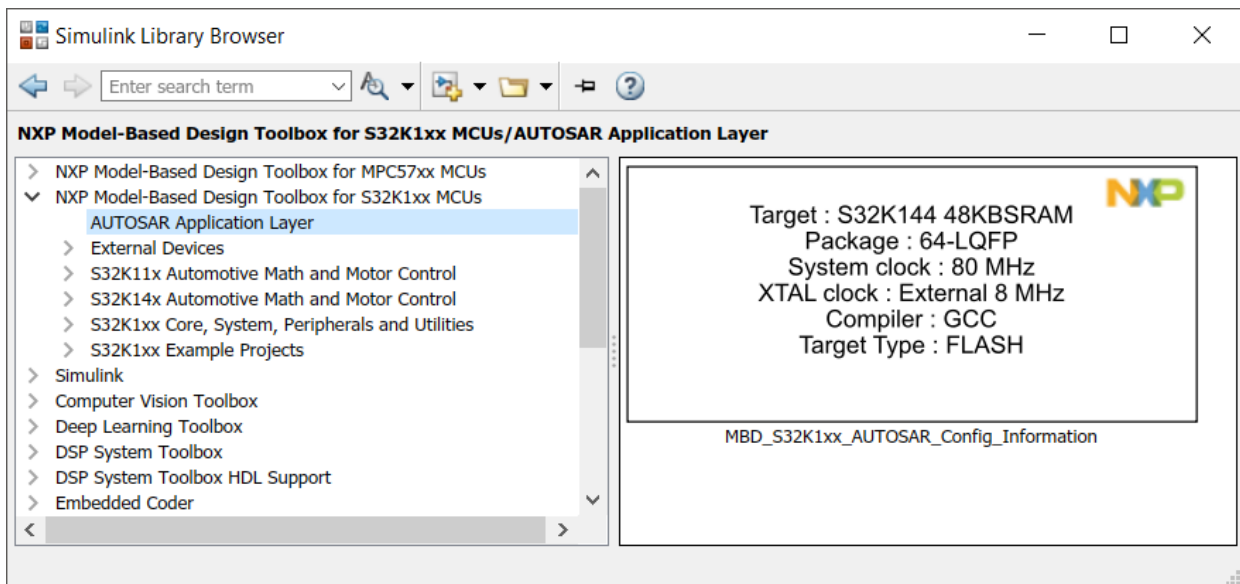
Simulink Library Browser

Enter search term

NXP Model-Based Design Toolbox for S32K1xx MCUs/AUTOSAR Application Layer

NXP Model-Based Design Toolbox for MPC57xx MCUs
NXP Model-Based Design Toolbox for S32K1xx MCUs
AUTOSAR Application Layer
External Devices
S32K11x Automotive Math and Motor Control
S32K14x Automotive Math and Motor Control
S32K1xx Core, System, Peripherals and Utilities
S32K1xx Example Projects
Simulink
Computer Vision Toolbox
Deep Learning Toolbox
DSP System Toolbox
DSP System Toolbox HDL Support
Embedded Coder

NXP

Target : S32K144 48KBSRAM
Package : 64-LQFP
System clock : 80 MHz
XTAL clock : External 8 MHz
Compiler : GCC
Target Type : FLASH

MBD_S32K1xx_AUTOSAR_Config_Information